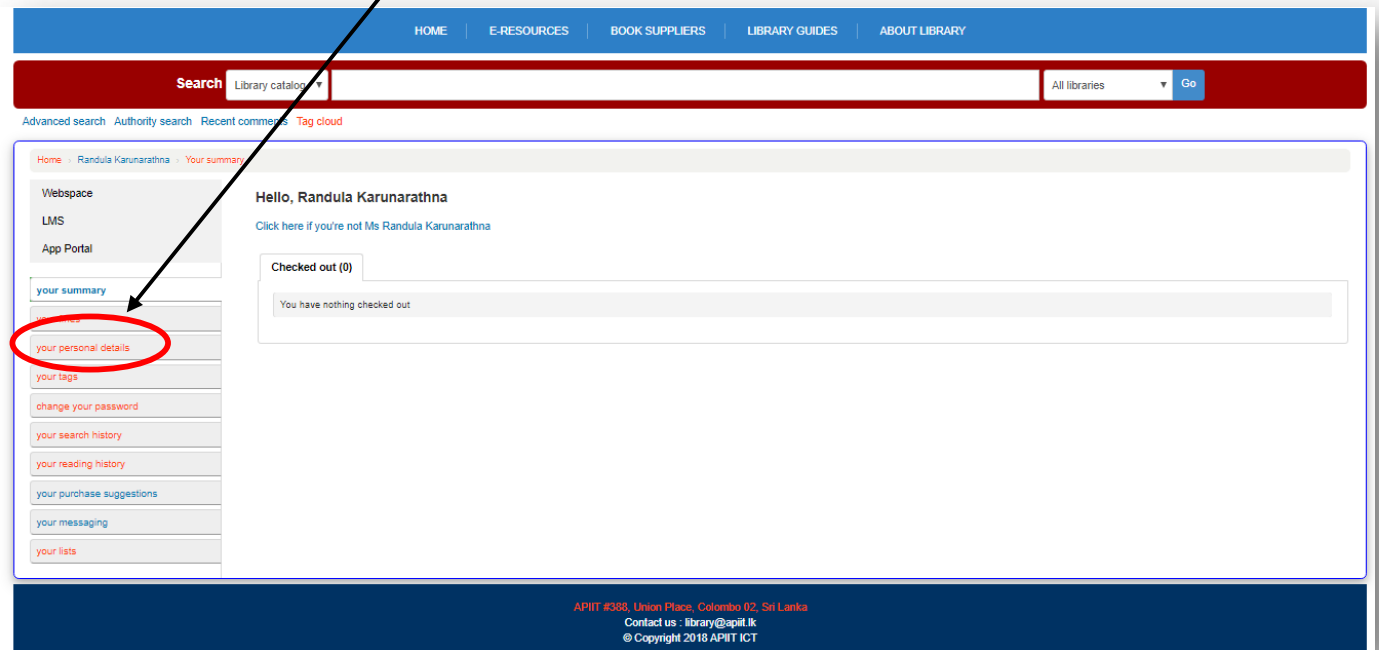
HOME | E-RESOURCES | BOOK SUPPLIERS | LIBRARY GUIDES | ABOUT LIBRARY

Search Library catalog All libraries Go

Advanced search Authority search Recent comments Tag cloud

Home › Randula Karunarathna › Your summary

Webspace
LMS
App Portal

your summary
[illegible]
your personal details
your tags
change your password
your search history
your reading history
your purchase suggestions
your messaging
your lists

Hello, Randula Karunarathna

Click here if you're not Ms Randula Karunarathna

Checked out (0)

You have nothing checked out

APIIT #388, Union Place, Colombo 02, Sri Lanka
Contact us : library@apiit.lk
© Copyright 2018 APIIT ICT